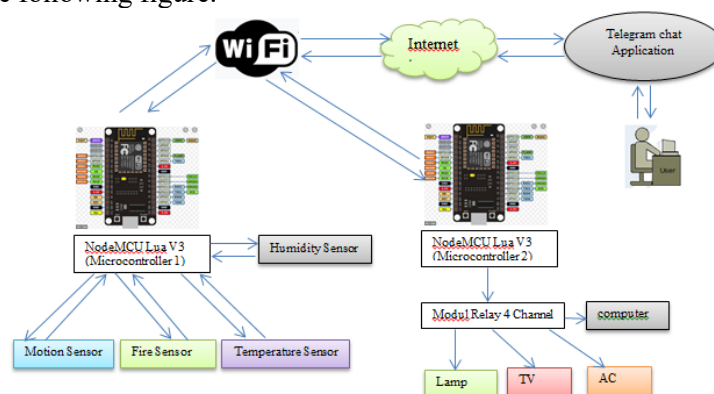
e following figure.

Wi Fi

Internet

Telegram chat Application

User

NodeMCU Lua V3 (Microcontroller 1)

Humidity Sensor

NodeMCU Lua V3 (Microcontroller 2)

Modul Relay 4 Channel

computer

Motion Sensor

Fire Sensor

Temperature Sensor

Lamp

TV

AC